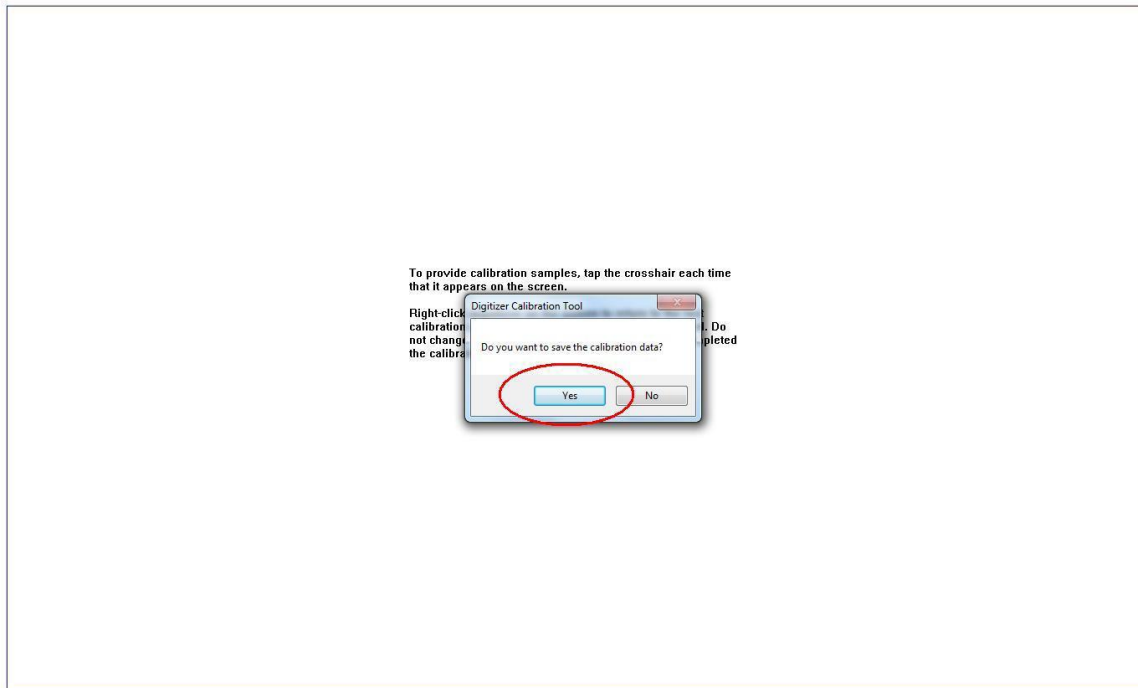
To provide calibration samples, tap the crosshair each time that it appears on the screen.

Right-click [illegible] calibration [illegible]. Do not change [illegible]pleted the calibra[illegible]

Digitizer Calibration Tool

Do you want to save the calibration data?

Yes

No